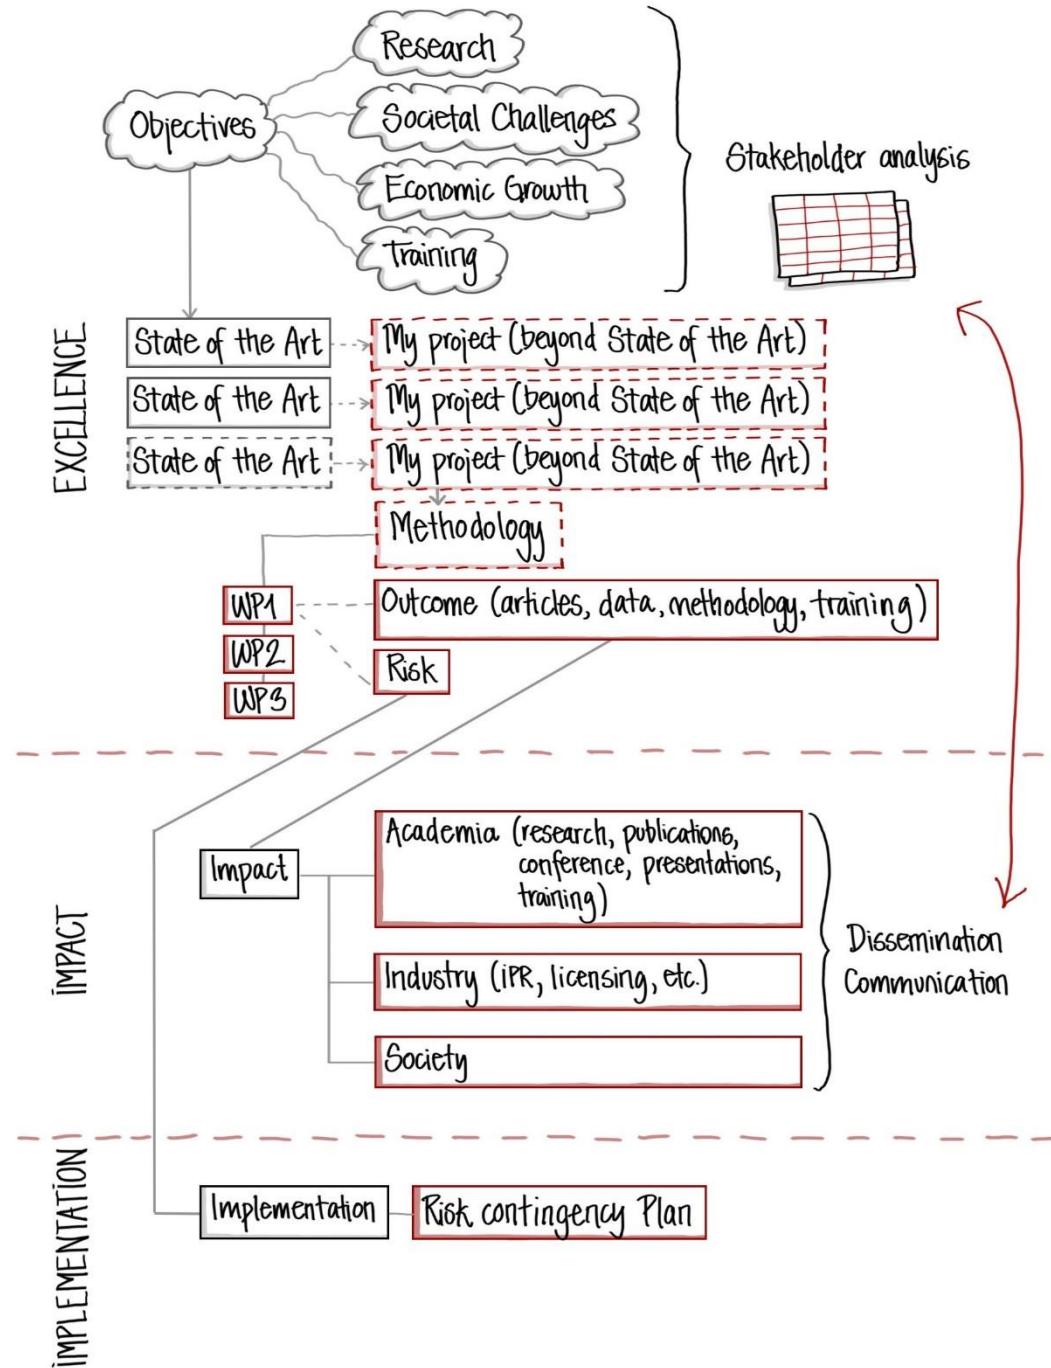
Objectives

Research

Societal Challenges

Economic Growth

Training

Stakeholder analysis

EXCELLENCE

State of the Art

My project (beyond State of the Art)

State of the Art

My project (beyond State of the Art)

State of the Art

My project (beyond State of the Art)

Methodology

WP1

WP2

WP3

Outcome (articles, data, methodology, training)

Risk

IMPACT

Impact

Academia (research, publications, conference, presentations, training)

Industry (IPR, licensing, etc.)

Society

Dissemination
Communication

IMPLEMENTATION

Implementation

Risk contingency Plan